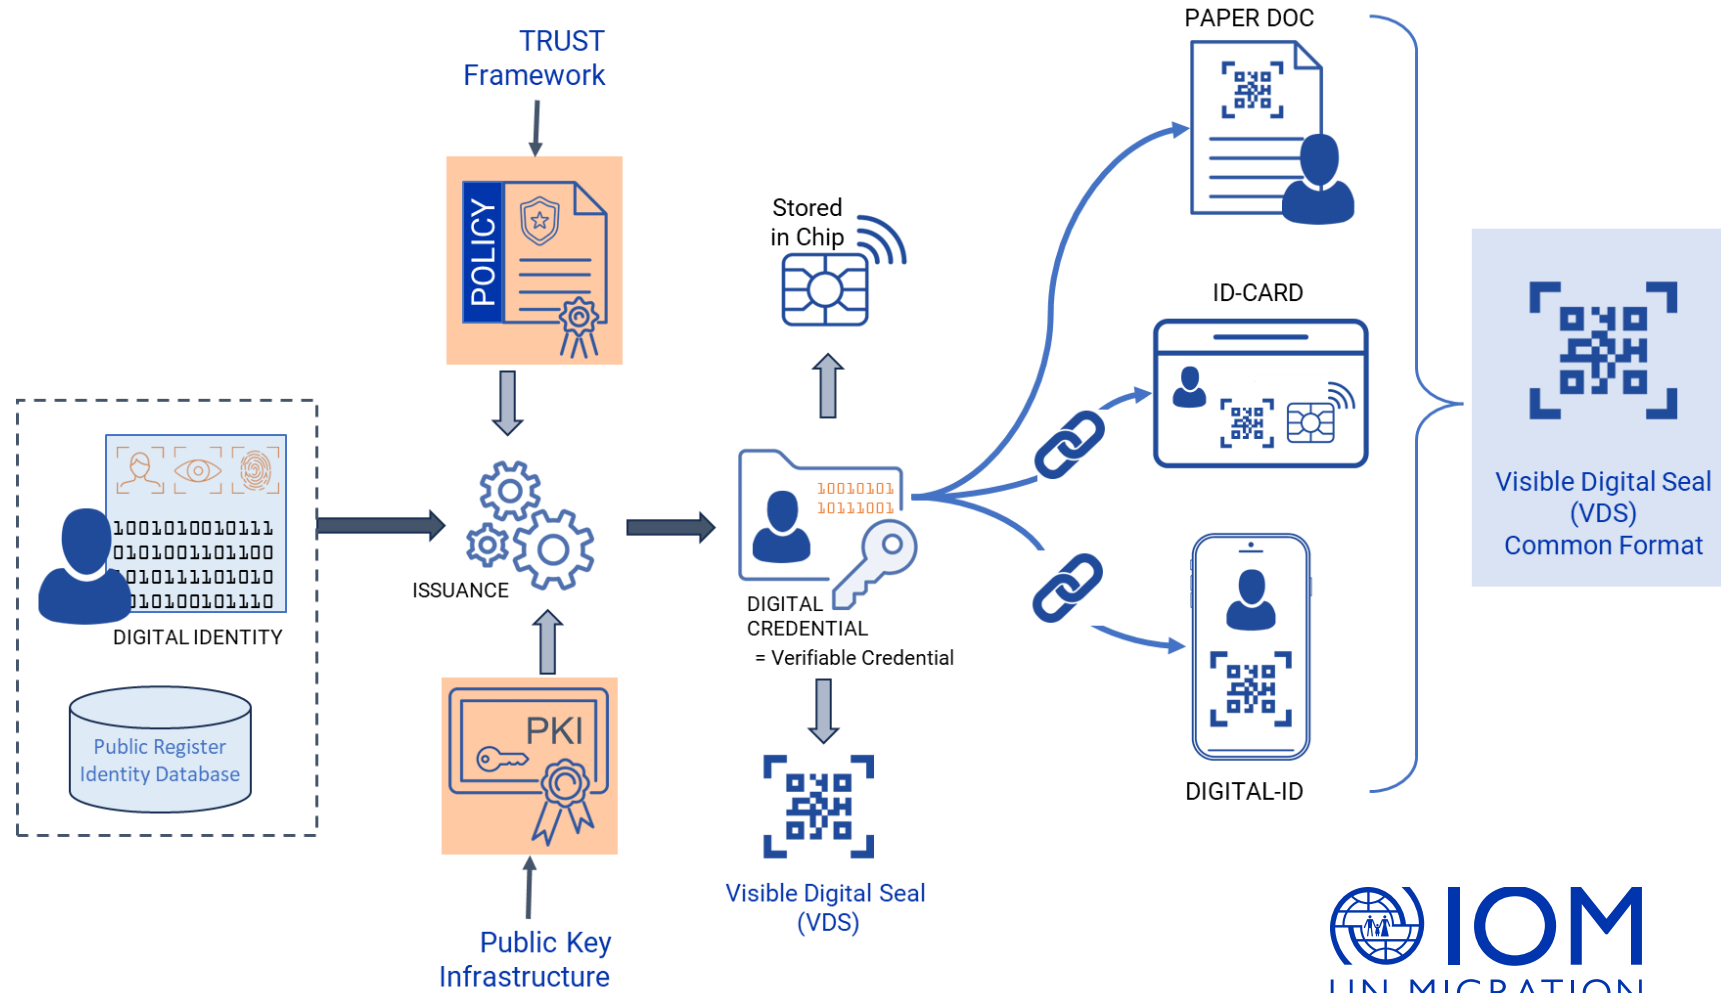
TRUST Framework

POLICY

PAPER DOC

Stored in Chip

ID-CARD

Visible Digital Seal (VDS) Common Format

1001010010111
0101001101100
0101111101010
0101001011110

DIGITAL IDENTITY

ISSUANCE

10010101
10111001

DIGITAL CREDENTIAL
= Verifiable Credential

Public Register Identity Database

PKI

Visible Digital Seal (VDS)

DIGITAL-ID

Public Key Infrastructure

IOM
UN MIGRATION